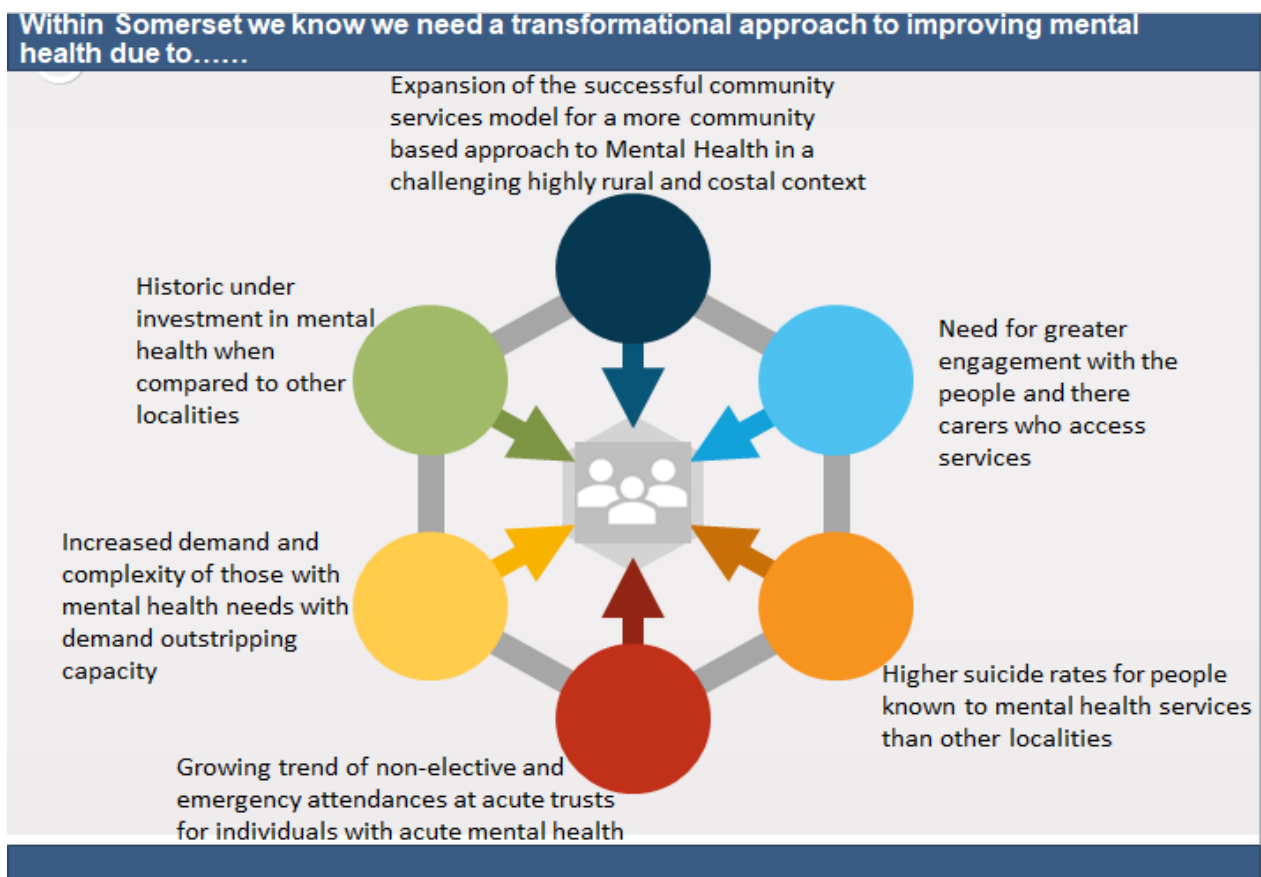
Within Somerset we know we need a transformational approach to improving mental health due to……

Expansion of the successful community services model for a more community based approach to Mental Health in a challenging highly rural and costal context

Historic under investment in mental health when compared to other localities

Need for greater engagement with the people and there carers who access services

Increased demand and complexity of those with mental health needs with demand outstripping capacity

Higher suicide rates for people known to mental health services than other localities

Growing trend of non-elective and emergency attendances at acute trusts for individuals with acute mental health